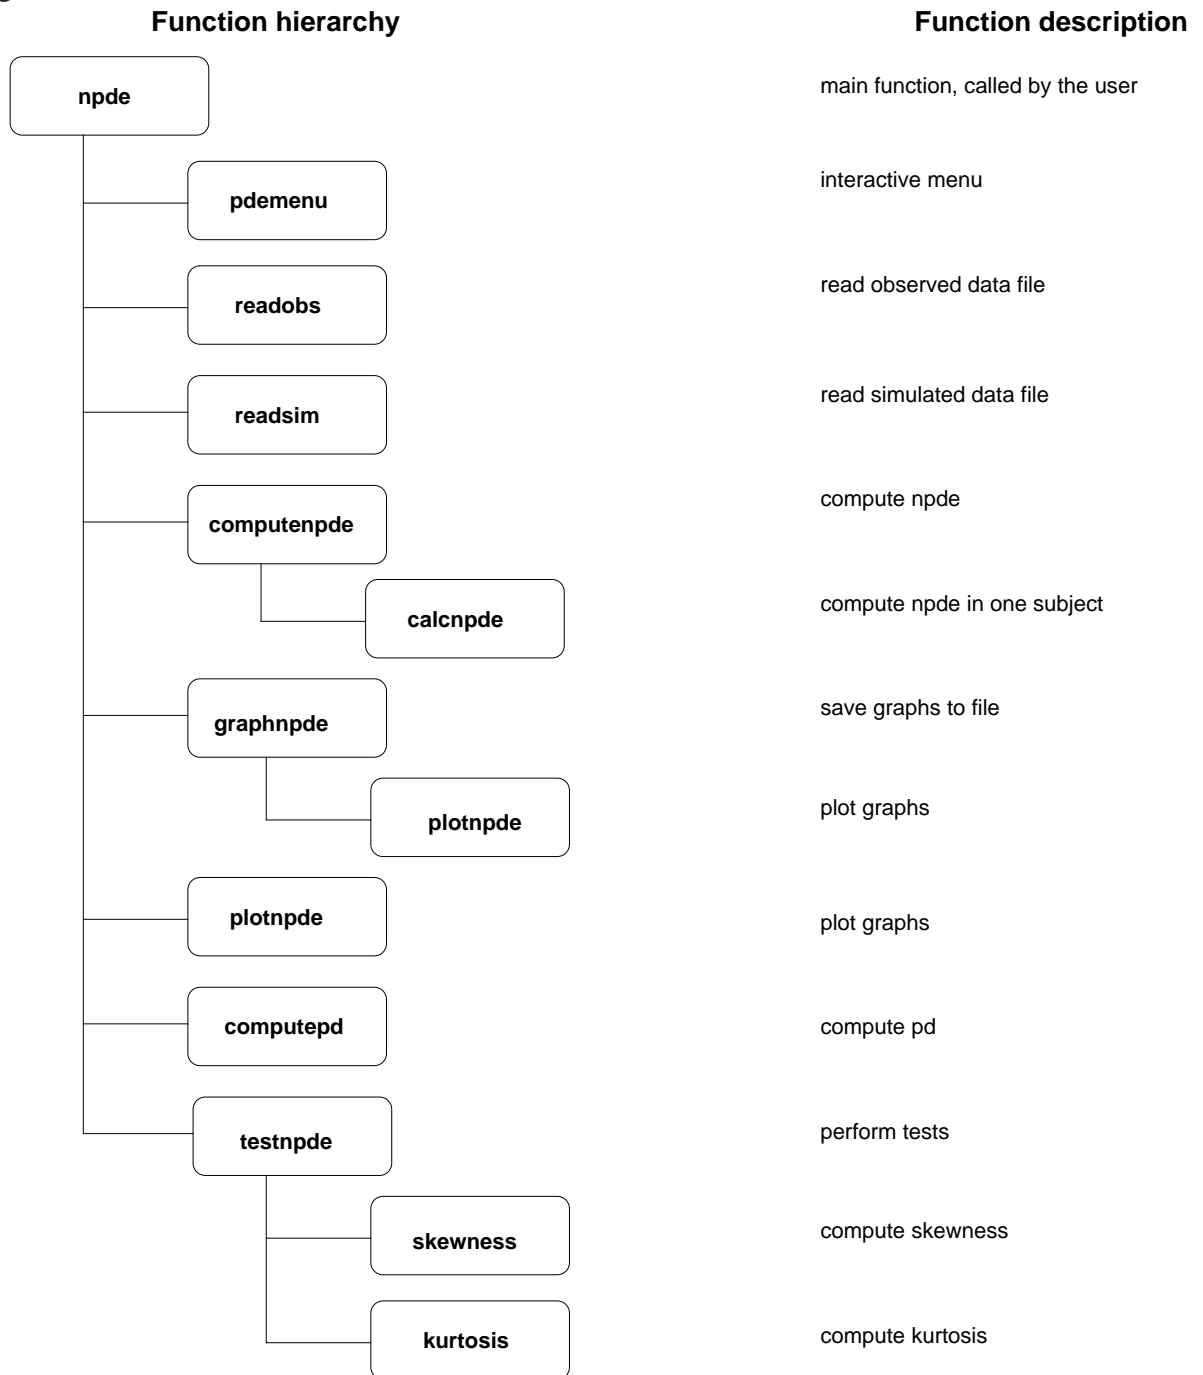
Function hierarchy

Function description

npde

main function, called by the user

pdemenu

interactive menu

readobs

read observed data file

readsim

read simulated data file

computenpde

compute npde

calcnpde

compute npde in one subject

graphnpde

save graphs to file

plotnpde

plot graphs

plotnpde

plot graphs

computepd

compute pd

testnpde

perform tests

skewness

compute skewness

kurtosis

compute kurtosis